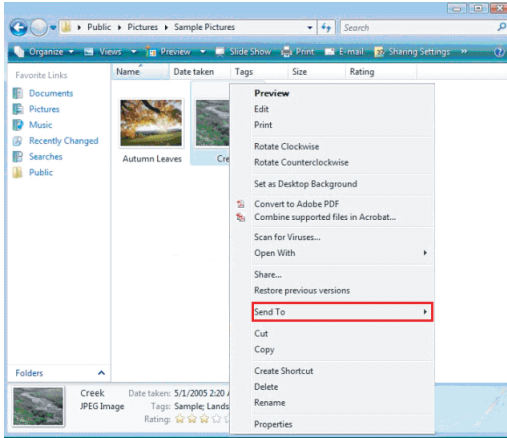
Public ▸ Pictures ▸ Sample Pictures

Search

Organize ▾ Views ▾ Preview ▾ Slide Show Print E-mail Sharing Settings »

Favorite Links

Documents

Pictures

Music

Recently Changed

Searches

Public

Name Date taken Tags Size Rating

Autumn Leaves

Cre

Preview

Edit

Print

Rotate Clockwise

Rotate Counterclockwise

Set as Desktop Background

Convert to Adobe PDF

Combine supported files in Acrobat...

Scan for Viruses...

Open With

Share...

Restore previous versions

Send To

Cut

Copy

Create Shortcut

Delete

Rename

Properties

Folders

Creek Date taken: 5/1/2005 2:20 A

JPEG Image Tags: Sample; Lands

Rating: